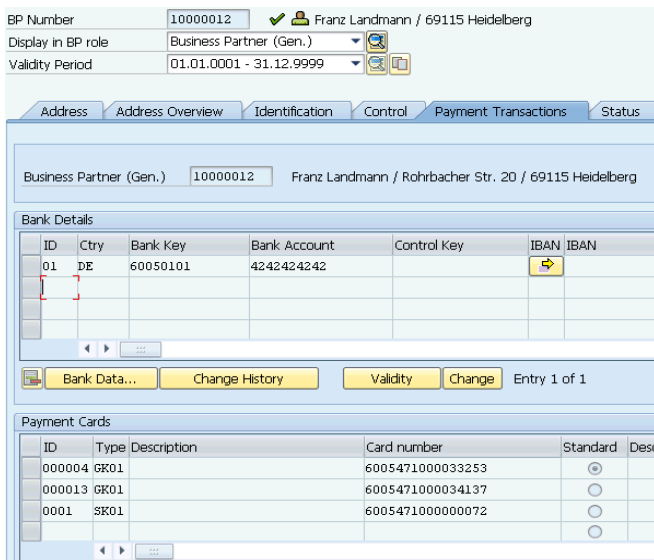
BP Number 10000012 Franz Landmann / 69115 Heidelberg
Display in BP role Business Partner (Gen.)
Validity Period 01.01.0001 - 31.12.9999

Address | Address Overview | Identification | Control | Payment Transactions | Status

Business Partner (Gen.) 10000012 Franz Landmann / Rohrbacher Str. 20 / 69115 Heidelberg

Bank Details

| ID | Ctry | Bank Key | Bank Account | Control Key | IBAN | IBAN |
|---|---|---|---|---|---|---|
| 01 | DE | 60050101 | 4242424242 | | | |
| | | | | | | |
| | | | | | | |
| | | | | | | |

Bank Data... Change History Validity Change Entry 1 of 1

Payment Cards

| ID | Type | Description | Card number | Standard | Desc |
|---|---|---|---|---|---|
| 000004 | GK01 | | 6005471000033253 | | |
| 000013 | GK01 | | 6005471000034137 | | |
| 0001 | SK01 | | 6005471000000072 | | |
| | | | | | |